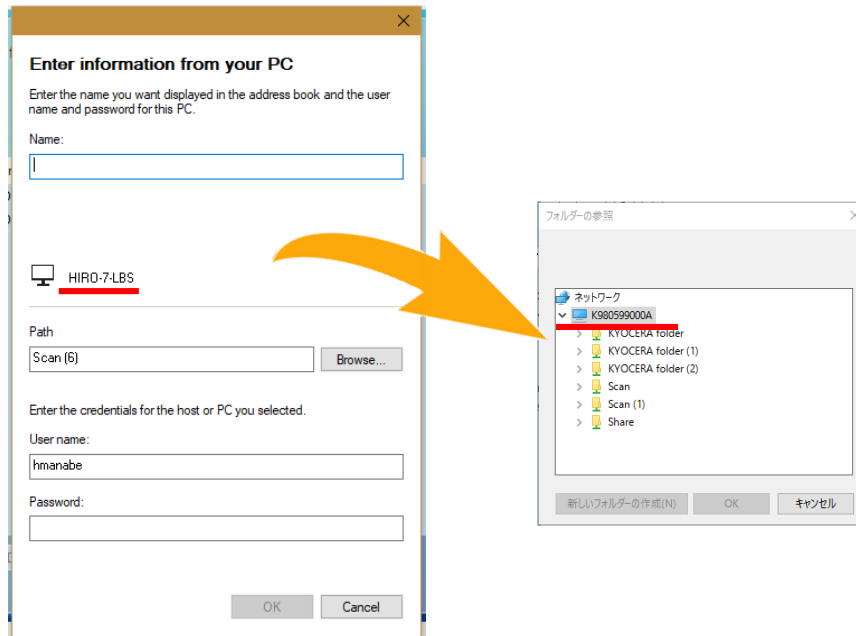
Enter information from your PC

Enter the name you want displayed in the address book and the user name and password for this PC.

Name:

HIRO-7-LBS

Path

Scan (6)

Browse...

Enter the credentials for the host or PC you selected.

User name:

hmanabe

Password:

OK

Cancel

フォルダーの参照

ネットワーク

K980599000A

KYOCERA folder

KYOCERA folder (1)

KYOCERA folder (2)

Scan

Scan (1)

Share

新しいフォルダーの作成(N)

OK

キャンセル